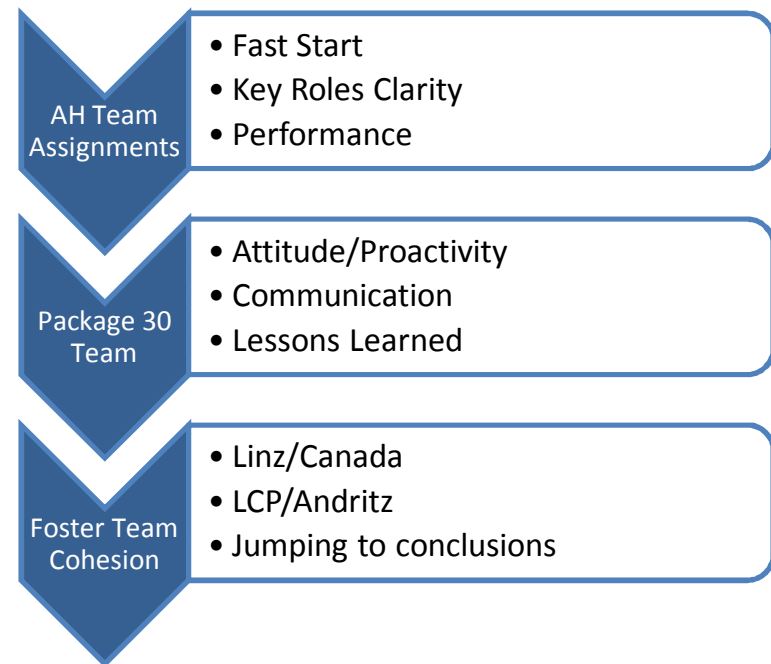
AH Team Assignments

• Fast Start
• Key Roles Clarity
• Performance

Package 30 Team

• Attitude/Proactivity
• Communication
• Lessons Learned

Foster Team Cohesion

• Linz/Canada
• LCP/Andritz
• Jumping to conclusions